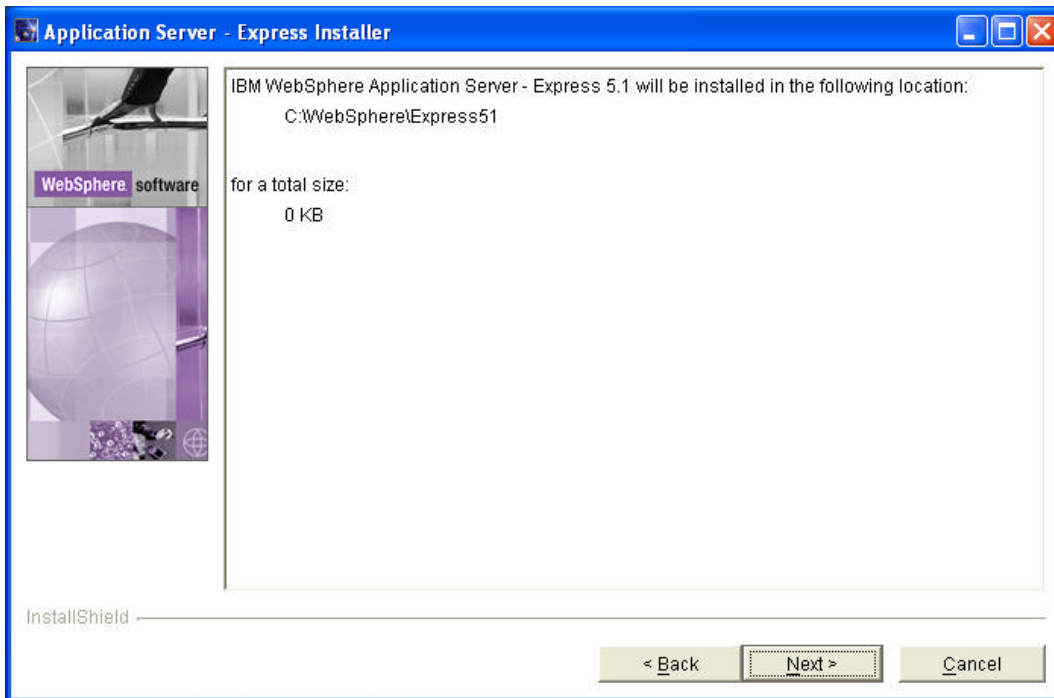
Application Server - Express Installer

WebSphere software

IBM WebSphere Application Server - Express 5.1 will be installed in the following location:

C:\WebSphere\Express51

for a total size:

0 KB

InstallShield

< Back

Next >

Cancel